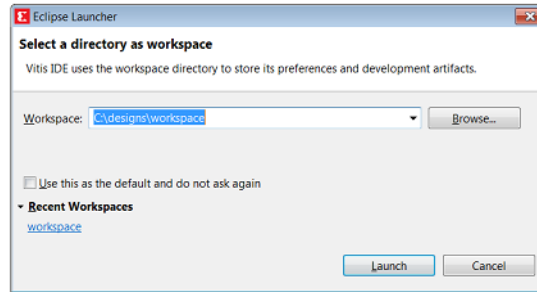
Eclipse Launcher

Select a directory as workspace

Vitis IDE uses the workspace directory to store its preferences and development artifacts.

Workspace: C:\designs\workspace

Browse...

Use this as the default and do not ask again

Recent Workspaces

workspace

Launch

Cancel